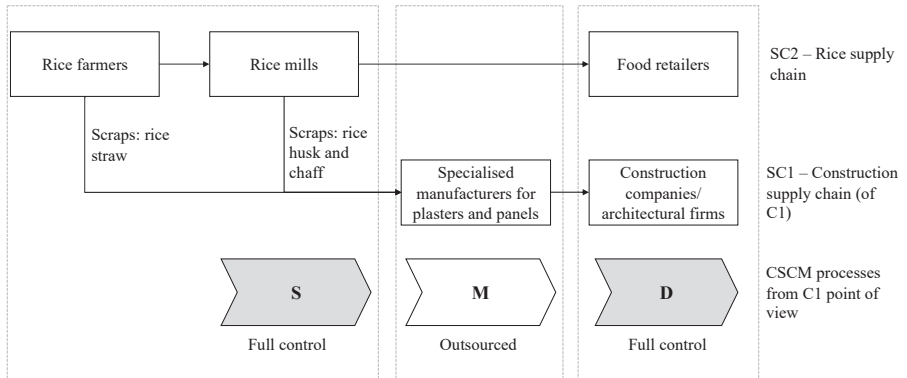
Rice farmers

Rice mills

Food retailers

SC2 – Rice supply chain

Scraps: rice straw

Scraps: rice husk and chaff

Specialised manufacturers for plasters and panels

Construction companies/ architectural firms

SC1 – Construction supply chain (of C1)

S

M

D

CSCM processes from C1 point of view

Full control

Outsourced

Full control